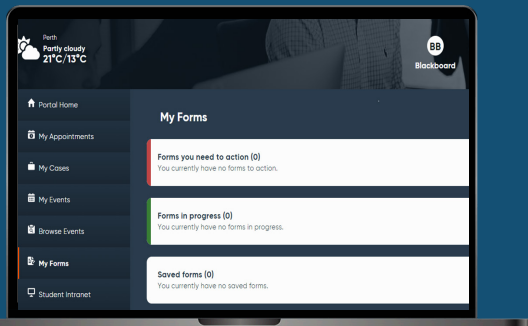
Perth
Partly cloudy
21°C/13°C

BB
Blackboard

Portal Home
My Appointments
My Cases
My Events
Browse Events
My Forms
Student Intranet

My Forms

Forms you need to action (0)
You currently have no forms to action.

Forms in progress (0)
You currently have no forms in progress.

Saved forms (0)
You currently have no saved forms.